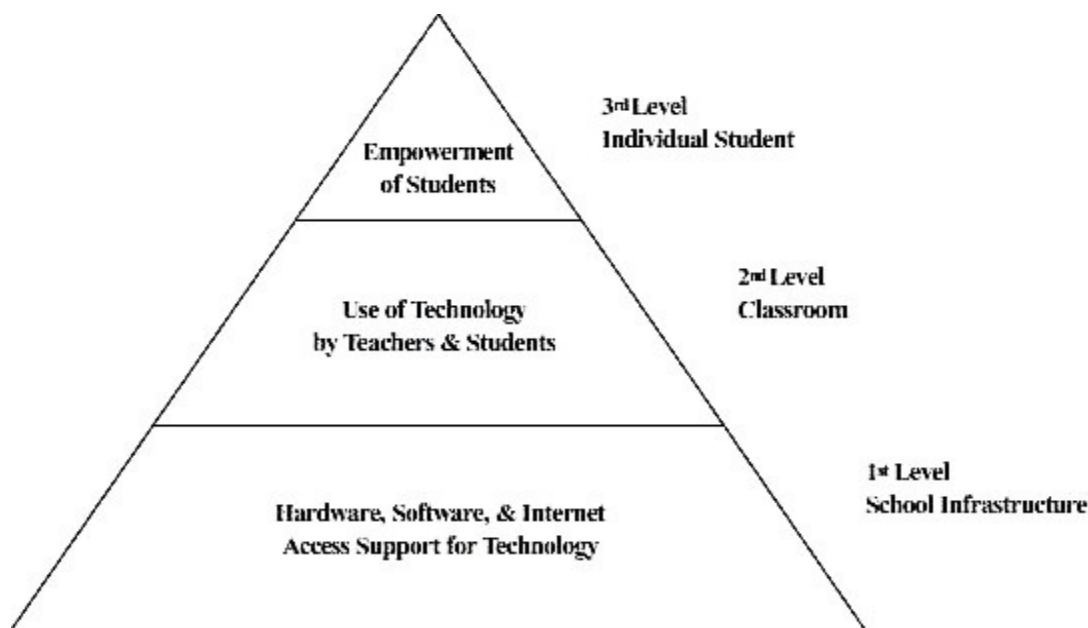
Empowerment of Students

3$^{rd}$ Level
Individual Student

Use of Technology by Teachers & Students

2$^{nd}$ Level
Classroom

Hardware, Software, & Internet Access Support for Technology

1$^{st}$ Level
School Infrastructure